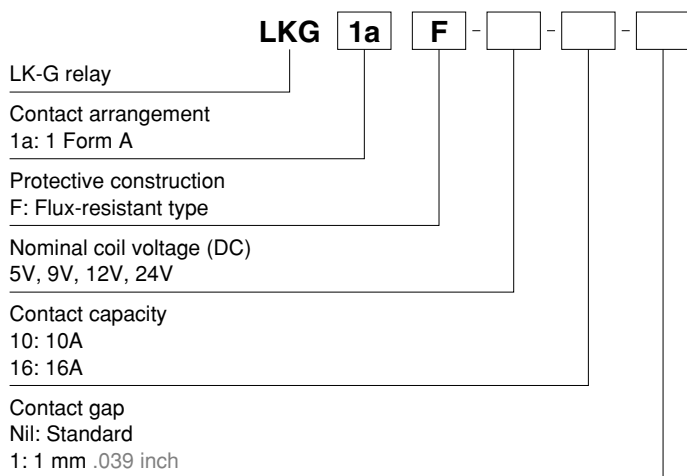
LKG 1a F - - -

LK-G relay

Contact arrangement
1a: 1 Form A

Protective construction
F: Flux-resistant type

Nominal coil voltage (DC)
5V, 9V, 12V, 24V

Contact capacity
10: 10A
16: 16A

Contact gap
Nil: Standard
1: 1 mm .039 inch